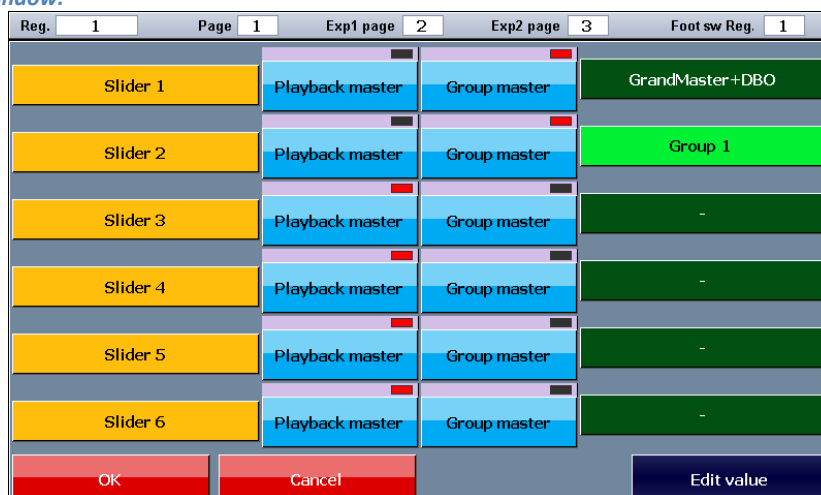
ndow:

Reg. 1 Page 1 Exp1 page 2 Exp2 page 3 Foot sw Reg. 1

Slider 1 Playback master Group master GrandMaster+DBO

Slider 2 Playback master Group master Group 1

Slider 3 Playback master Group master -

Slider 4 Playback master Group master -

Slider 5 Playback master Group master -

Slider 6 Playback master Group master -

OK Cancel Edit value